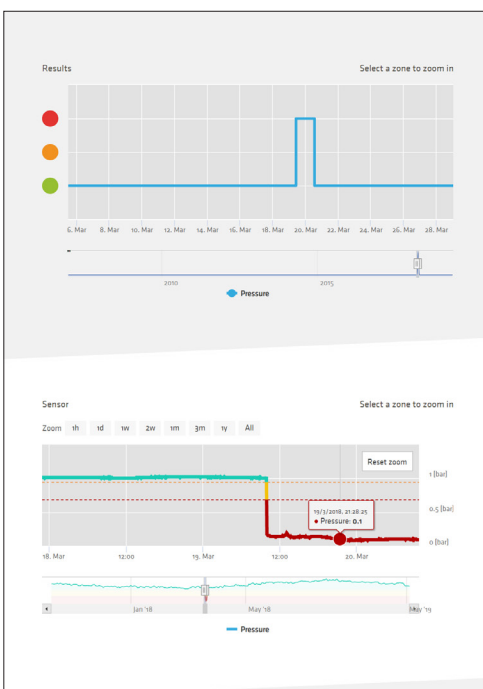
Results

Select a zone to zoom in

6. Mar 8. Mar 10. Mar 12. Mar 14. Mar 16. Mar 18. Mar 20. Mar 22. Mar 24. Mar 26. Mar 28. Mar

2010 2015

Pressure

Sensor

Select a zone to zoom in

Zoom 1h 1d 1w 2w 1m 3m 1y All

Reset zoom

1 (bar)

0.5 (bar)

0 (bar)

19/3/2018, 21:28:25
● Pressure: 0.1

18. Mar 12:00 19. Mar 12:00 20. Mar

Jan '18 May '18 May '19

Pressure